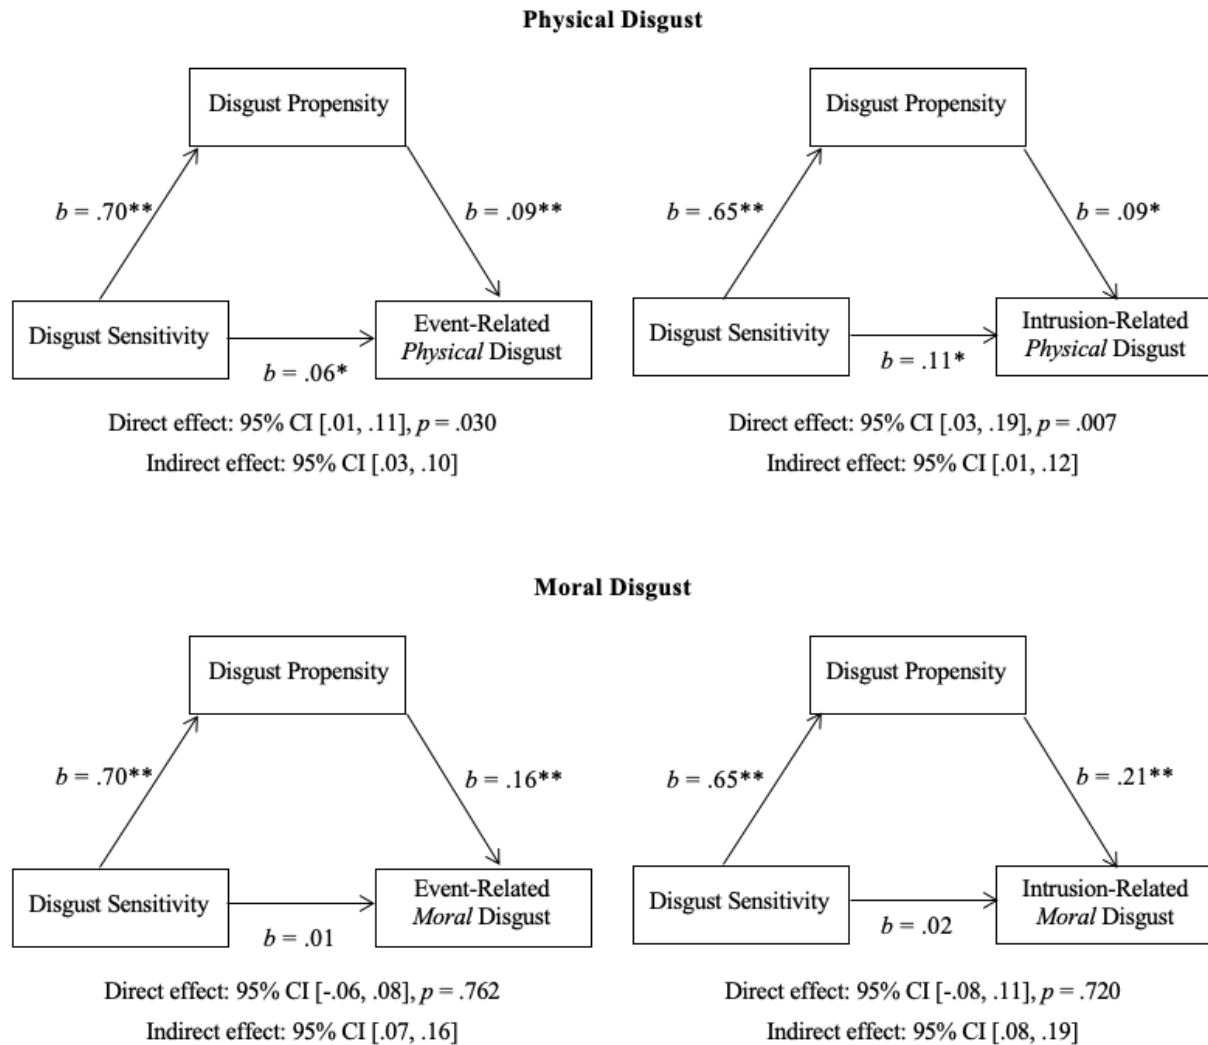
**Physical Disgust**

Disgust Propensity

$b$ = .70**

$b$ = .09**

Disgust Sensitivity

Event-Related *Physical* Disgust

$b$ = .06*

Direct effect: 95% CI [.01, .11], $p$ = .030

Indirect effect: 95% CI [.03, .10]

Disgust Propensity

$b$ = .65**

$b$ = .09*

Disgust Sensitivity

Intrusion-Related *Physical* Disgust

$b$ = .11*

Direct effect: 95% CI [.03, .19], $p$ = .007

Indirect effect: 95% CI [.01, .12]

**Moral Disgust**

Disgust Propensity

$b$ = .70**

$b$ = .16**

Disgust Sensitivity

Event-Related *Moral* Disgust

$b$ = .01

Direct effect: 95% CI [-.06, .08], $p$ = .762

Indirect effect: 95% CI [.07, .16]

Disgust Propensity

$b$ = .65**

$b$ = .21**

Disgust Sensitivity

Intrusion-Related *Moral* Disgust

$b$ = .02

Direct effect: 95% CI [-.08, .11], $p$ = .720

Indirect effect: 95% CI [.08, .19]